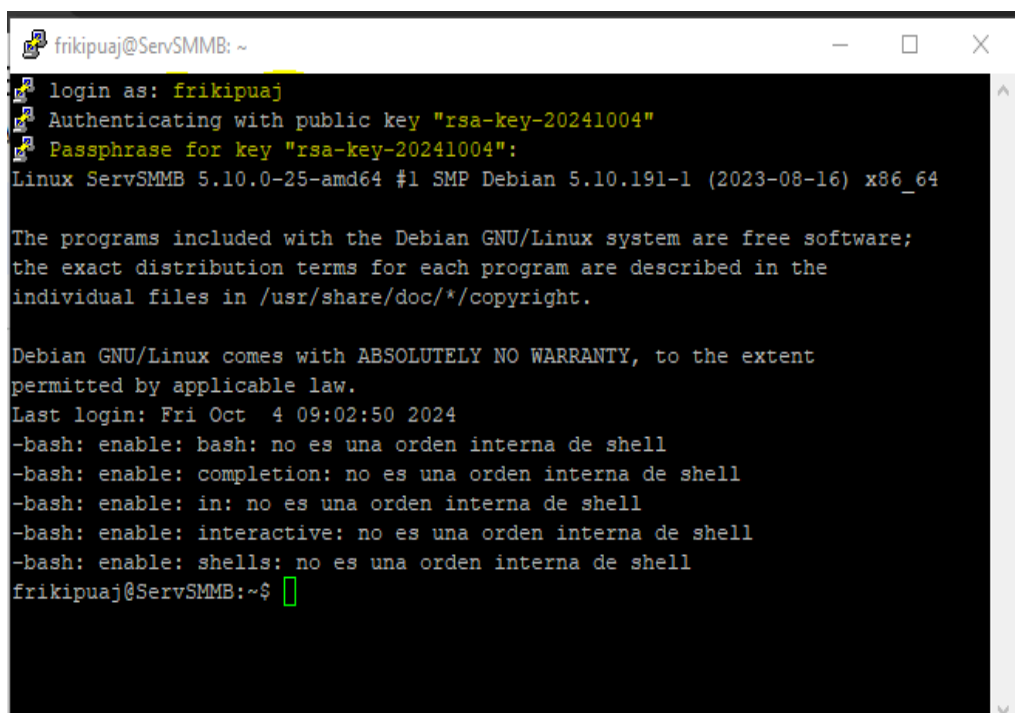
frikipuaj@ServSMMB: ~

login as: frikipuaj
Authenticating with public key "rsa-key-20241004"
Passphrase for key "rsa-key-20241004":
Linux ServSMMB 5.10.0-25-amd64 #1 SMP Debian 5.10.191-1 (2023-08-16) x86_64

The programs included with the Debian GNU/Linux system are free software; the exact distribution terms for each program are described in the individual files in /usr/share/doc/*/copyright.

Debian GNU/Linux comes with ABSOLUTELY NO WARRANTY, to the extent permitted by applicable law.
Last login: Fri Oct 4 09:02:50 2024
-bash: enable: bash: no es una orden interna de shell
-bash: enable: completion: no es una orden interna de shell
-bash: enable: in: no es una orden interna de shell
-bash: enable: interactive: no es una orden interna de shell
-bash: enable: shells: no es una orden interna de shell
frikipuaj@ServSMMB:~$